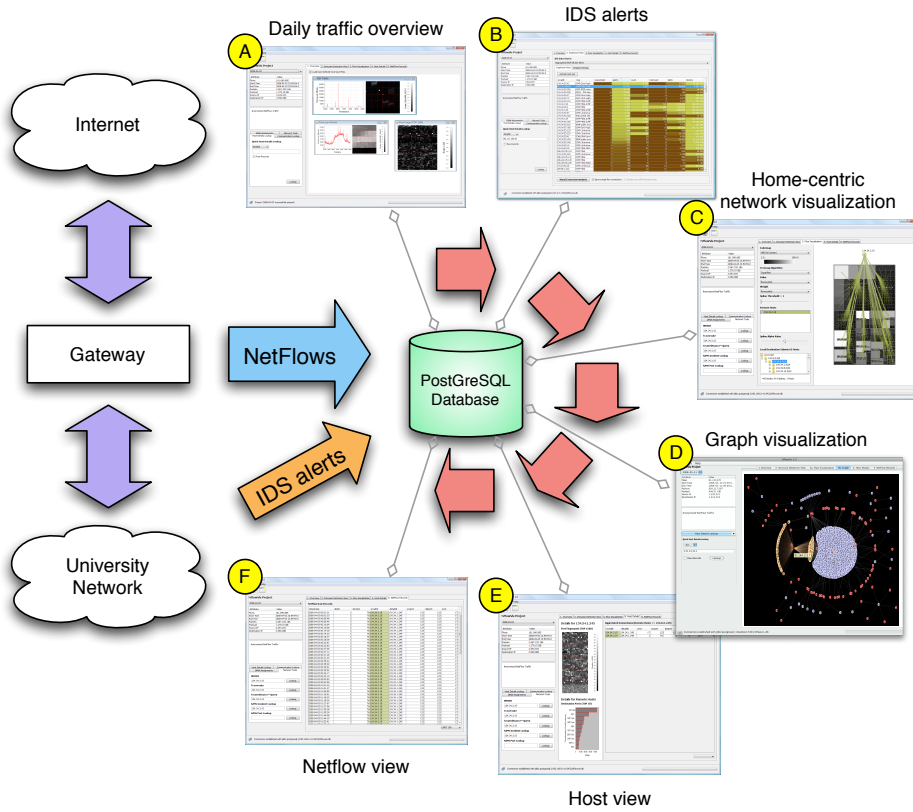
Daily traffic overview

IDS alerts

Home-centric network visualization

Graph visualization

Netflow view

Host view

A

B

C

D

E

F

Internet

Gateway

University Network

NetFlows

IDS alerts

PostGreSQL Database